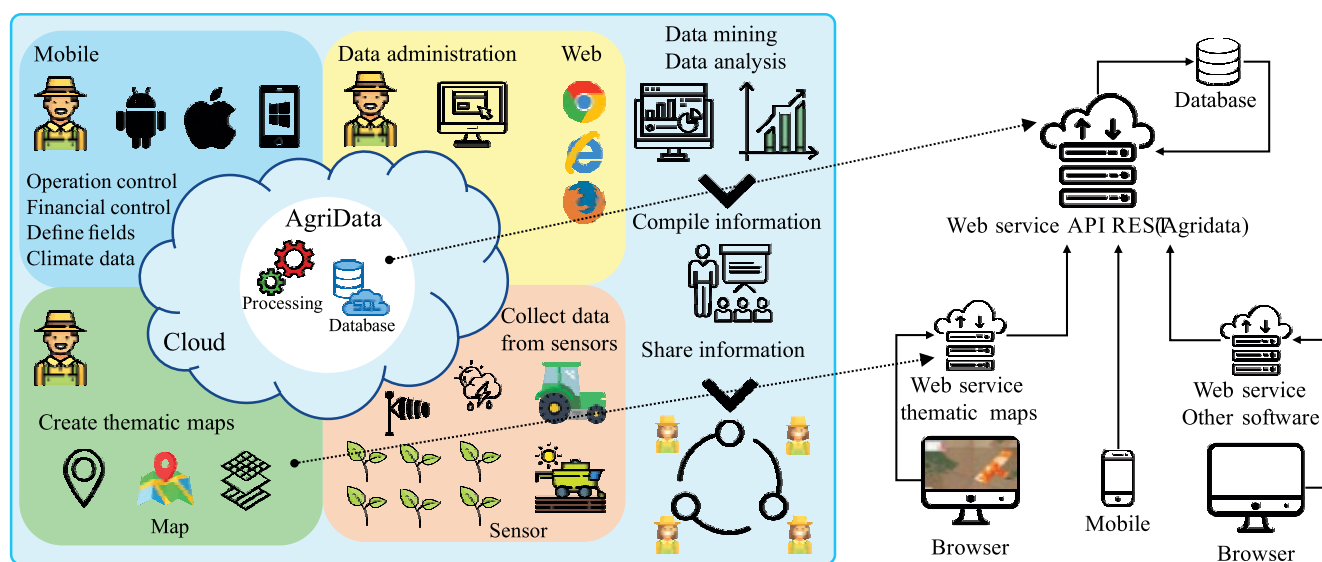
Mobile

Operation control
Financial control
Define fields
Climate data

Data administration

Web

Data mining
Data analysis

AgriData

Processing

SQL

Database

Cloud

Compile information

Share information

Collect data from sensors

Create thematic maps

Map

Sensor

Database

Web service API REST(Agridata)

Web service thematic maps

Web service Other software

Browser

Mobile

Browser